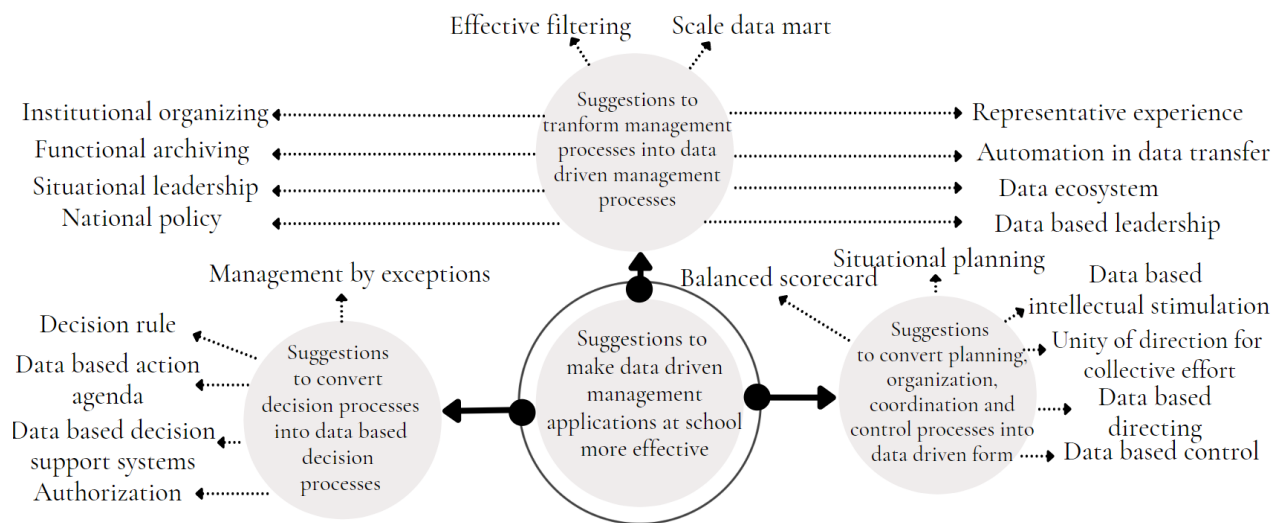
Effective filtering

Scale data mart

Suggestions to tranform management processes into data driven management processes

Institutional organizing

Functional archiving

Situational leadership

National policy

Representative experience

Automation in data transfer

Data ecosystem

Data based leadership

Management by exceptions

Balanced scorecard

Situational planning

Data based intellectual stimulation

Decision rule

Data based action agenda

Data based decision support systems

Authorization

Suggestions to convert decision processes into data based decision processes

Suggestions to make data driven management applications at school more effective

Suggestions to convert planning, organization, coordination and control processes into data driven form

Unity of direction for collective effort

Data based directing

Data based control